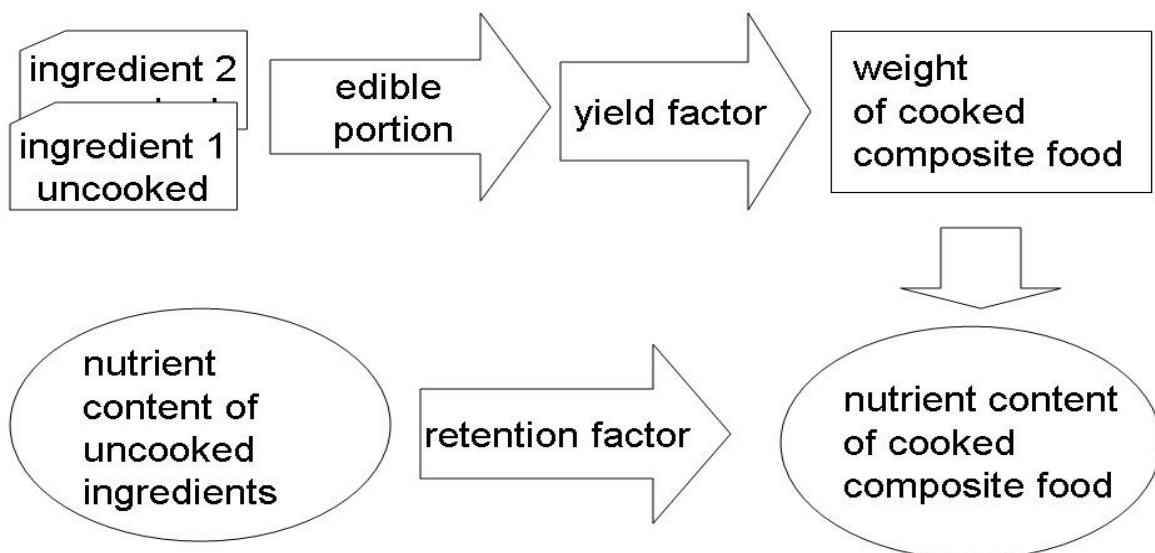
ingredient 2

ingredient 1 uncooked

edible portion

yield factor

weight of cooked composite food

nutrient content of uncooked ingredients

retention factor

nutrient content of cooked composite food